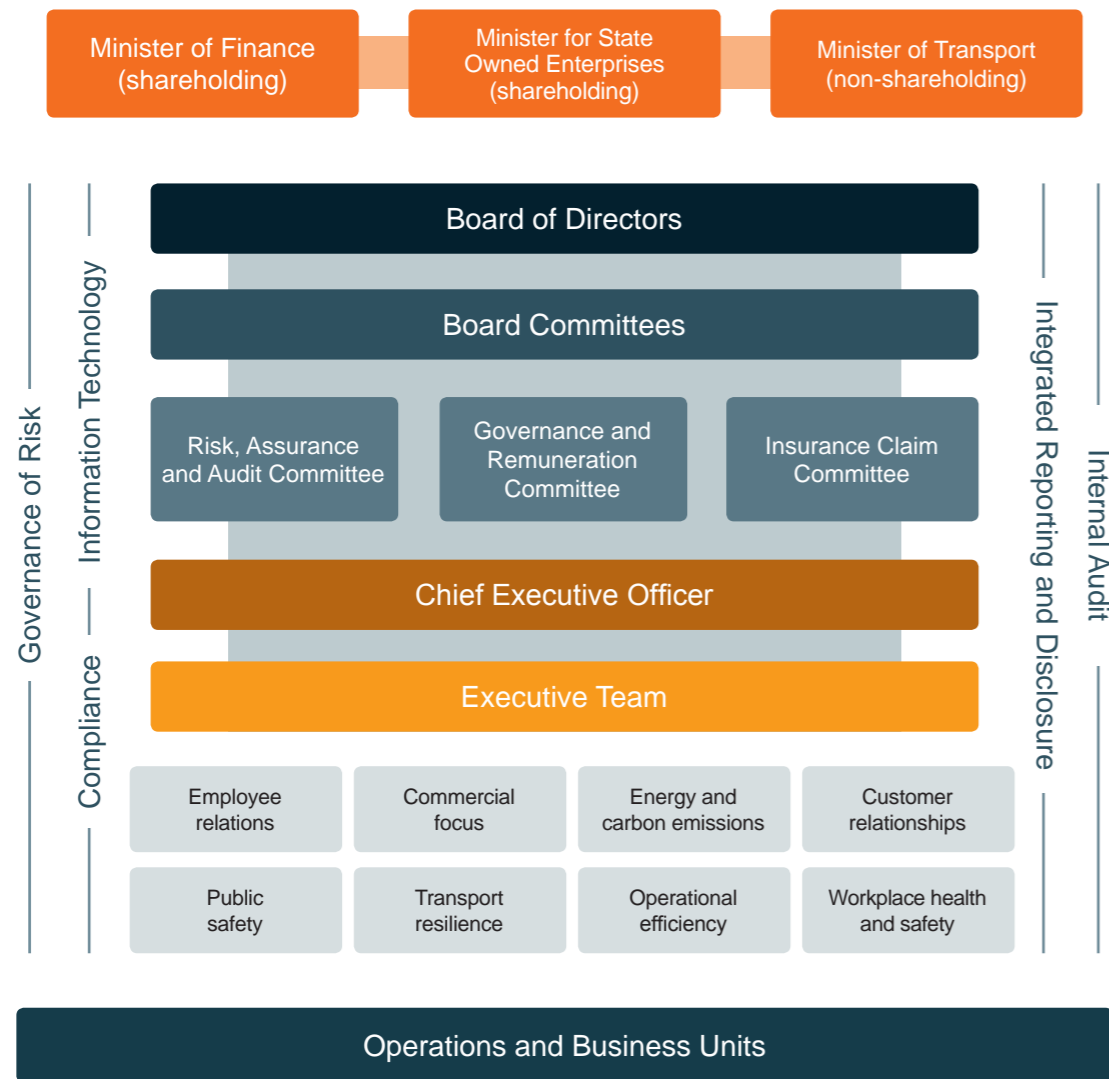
Minister of Finance (shareholding)

Minister for State Owned Enterprises (shareholding)

Minister of Transport (non-shareholding)

Governance of Risk

Information Technology

Compliance

Board of Directors

Board Committees

Risk, Assurance and Audit Committee

Governance and Remuneration Committee

Insurance Claim Committee

Chief Executive Officer

Executive Team

Integrated Reporting and Disclosure

Internal Audit

| Employee relations | Commercial focus | Energy and carbon emissions | Customer relationships |
|---|---|---|---|
| Public safety | Transport resilience | Operational efficiency | Workplace health and safety |

Operations and Business Units